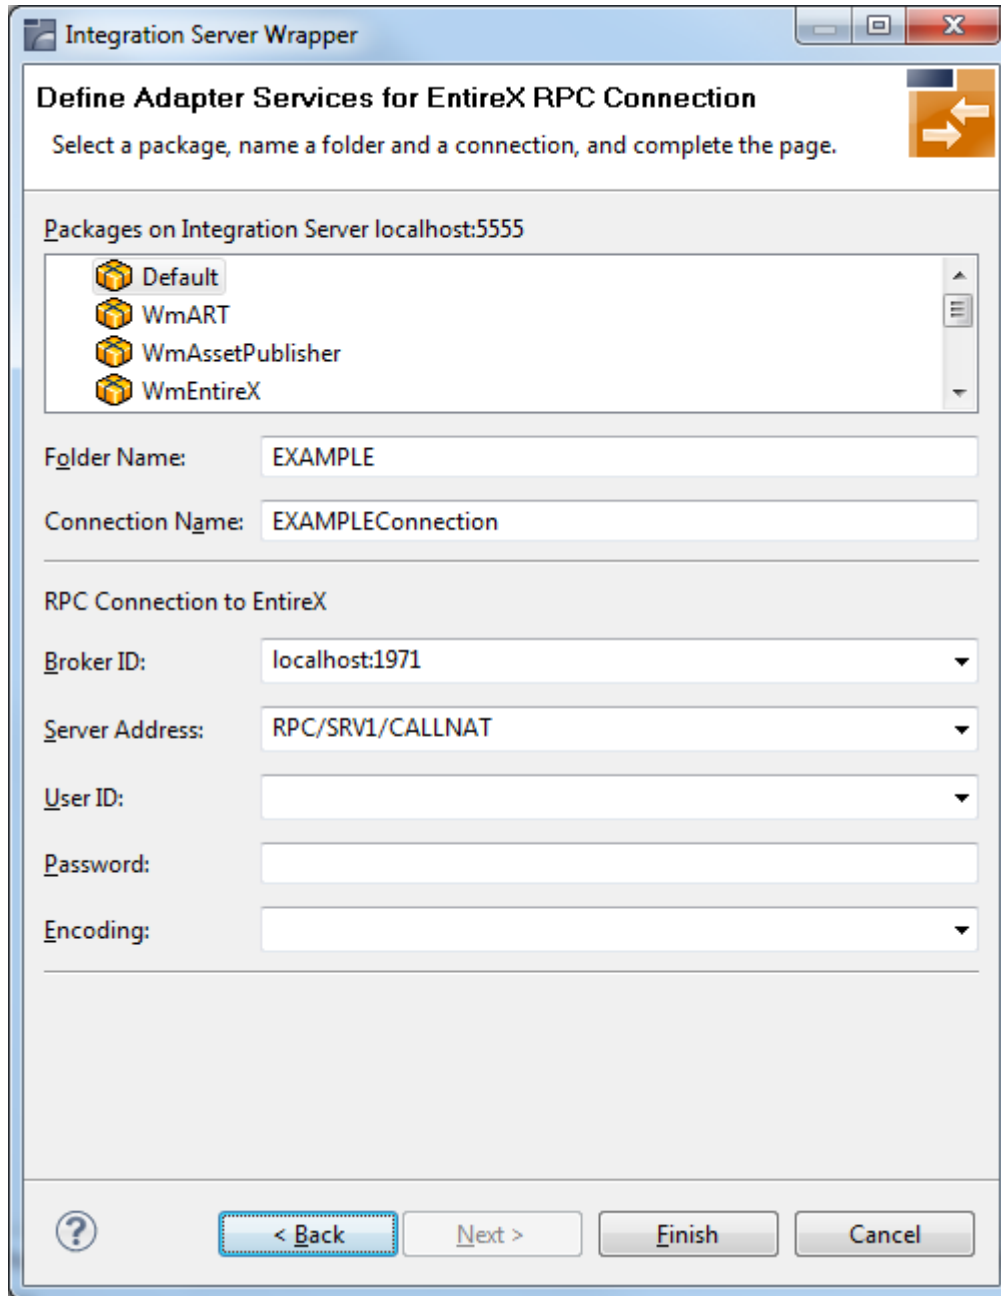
Integration Server Wrapper

Define Adapter Services for EntireX RPC Connection

Select a package, name a folder and a connection, and complete the page.

Packages on Integration Server localhost:5555

Default
WmART
WmAssetPublisher
WmEntireX

Folder Name: EXAMPLE

Connection Name: EXAMPLEConnection

RPC Connection to EntireX

Broker ID: localhost:1971

Server Address: RPC/SRV1/CALLNAT

User ID:

Password:

Encoding:

< Back
Next >
Finish
Cancel